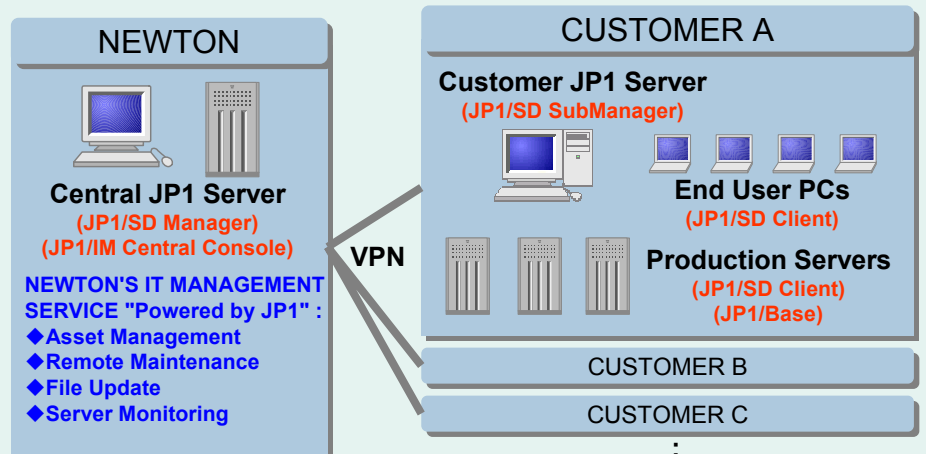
NEWTON

Central JP1 Server
(JP1/SD Manager)
(JP1/IM Central Console)

NEWTON'S IT MANAGEMENT SERVICE "Powered by JP1" :
◆Asset Management
◆Remote Maintenance
◆File Update
◆Server Monitoring

VPN

CUSTOMER A

Customer JP1 Server
(JP1/SD SubManager)

End User PCs
(JP1/SD Client)

Production Servers
(JP1/SD Client)
(JP1/Base)

CUSTOMER B

CUSTOMER C

: